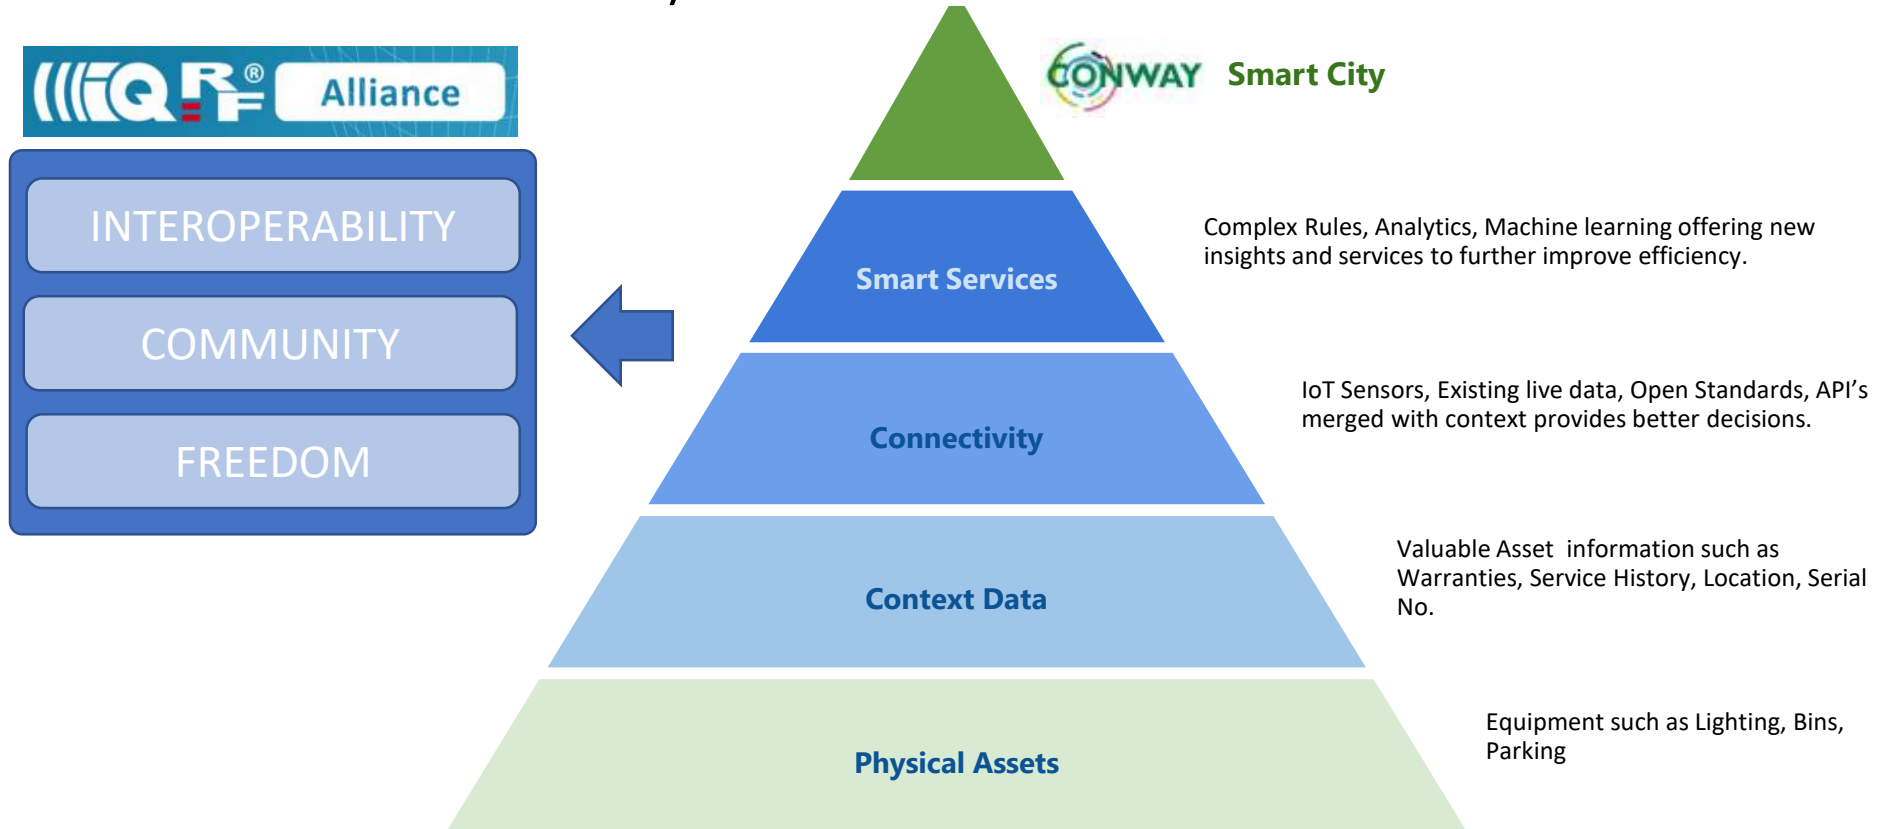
IQRF® Alliance

INTEROPERABILITY

COMMUNITY

FREEDOM

CONWAY Smart City

Smart Services

Complex Rules, Analytics, Machine learning offering new insights and services to further improve efficiency.

Connectivity

IoT Sensors, Existing live data, Open Standards, API's merged with context provides better decisions.

Context Data

Valuable Asset information such as Warranties, Service History, Location, Serial No.

Physical Assets

Equipment such as Lighting, Bins, Parking